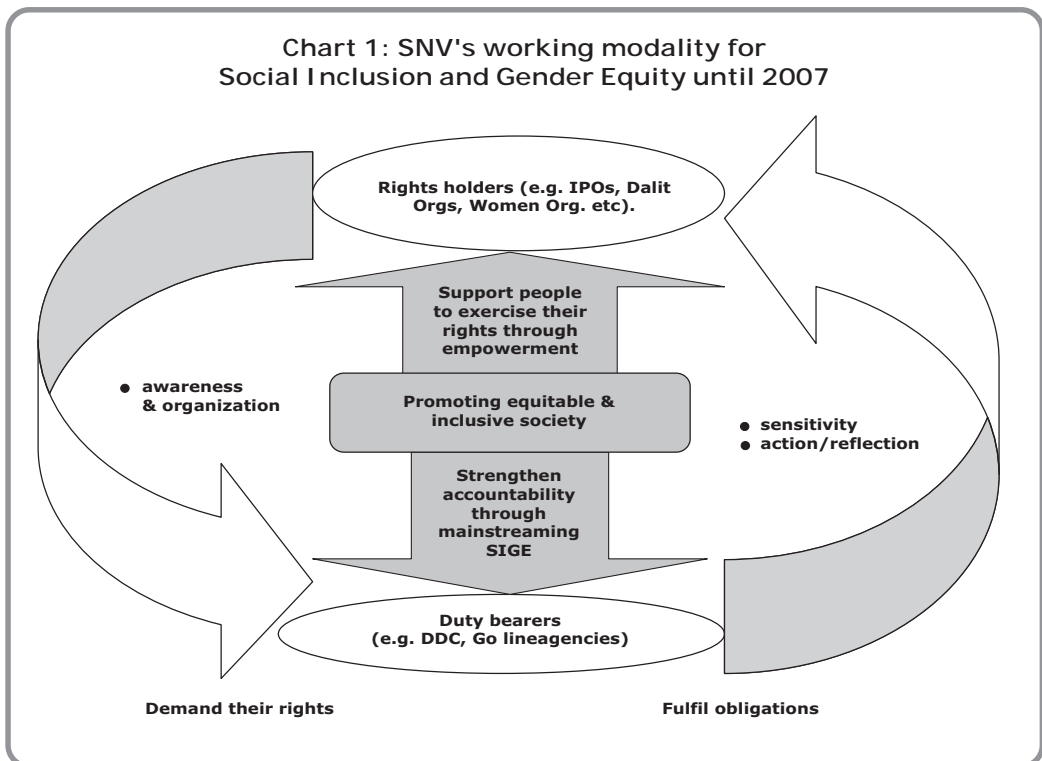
Chart 1: SNV's working modality for Social Inclusion and Gender Equity until 2007

Rights holders (e.g. IPOs, Dalit Orgs, Women Org. etc).

Support people to exercise their rights through empowerment

● awareness & organization

Promoting equitable & inclusive society

● sensitivity
● action/reflection

Strengthen accountability through mainstreaming SIGE

Duty bearers (e.g. DDC, Go lineagencies)

Demand their rights

Fulfil obligations